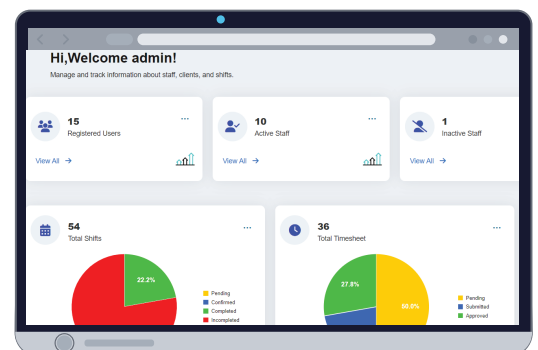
Hi,Welcome admin!

Manage and track information about staff, clients, and shifts.

15
Registered Users
...
View All →

10
Active Staff
...
View All →

1
Inactive Staff
View All →

54
Total Shifts
...
22.2%
Pending
Confirmed
Completed
Incompleted

36
Total Timesheet
...
27.8%
50.0%
Pending
Submitted
Approved